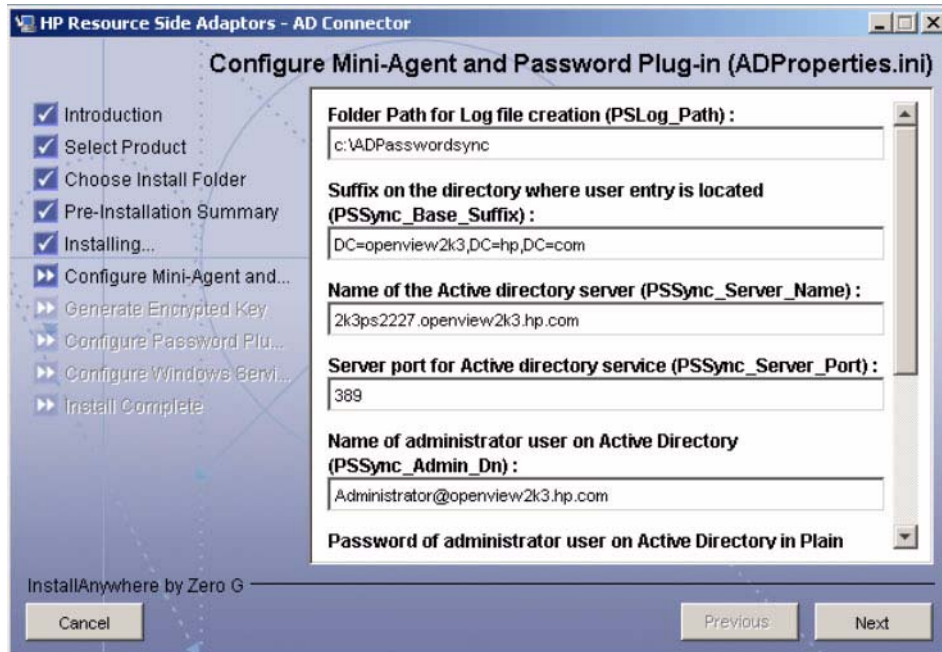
HP Resource Side Adaptors - AD Connector

Configure Mini-Agent and Password Plug-in (ADProperties.ini)

Introduction
Select Product
Choose Install Folder
Pre-Installation Summary
Installing...
Configure Mini-Agent and...
Generate Encrypted Key
Configure Password Plu...
Configure Windows Servi...
Install Complete

Folder Path for Log file creation (PSLog_Path) :
c:\ADPasswordsync

Suffix on the directory where user entry is located (PSSync_Base_Suffix) :
DC=openview2k3,DC=hp,DC=com

Name of the Active directory server (PSSync_Server_Name) :
2k3ps2227.openview2k3.hp.com

Server port for Active directory service (PSSync_Server_Port) :
389

Name of administrator user on Active Directory (PSSync_Admin_Dn) :
Administrator@openview2k3.hp.com

Password of administrator user on Active Directory in Plain

InstallAnywhere by Zero G

Cancel

Previous

Next